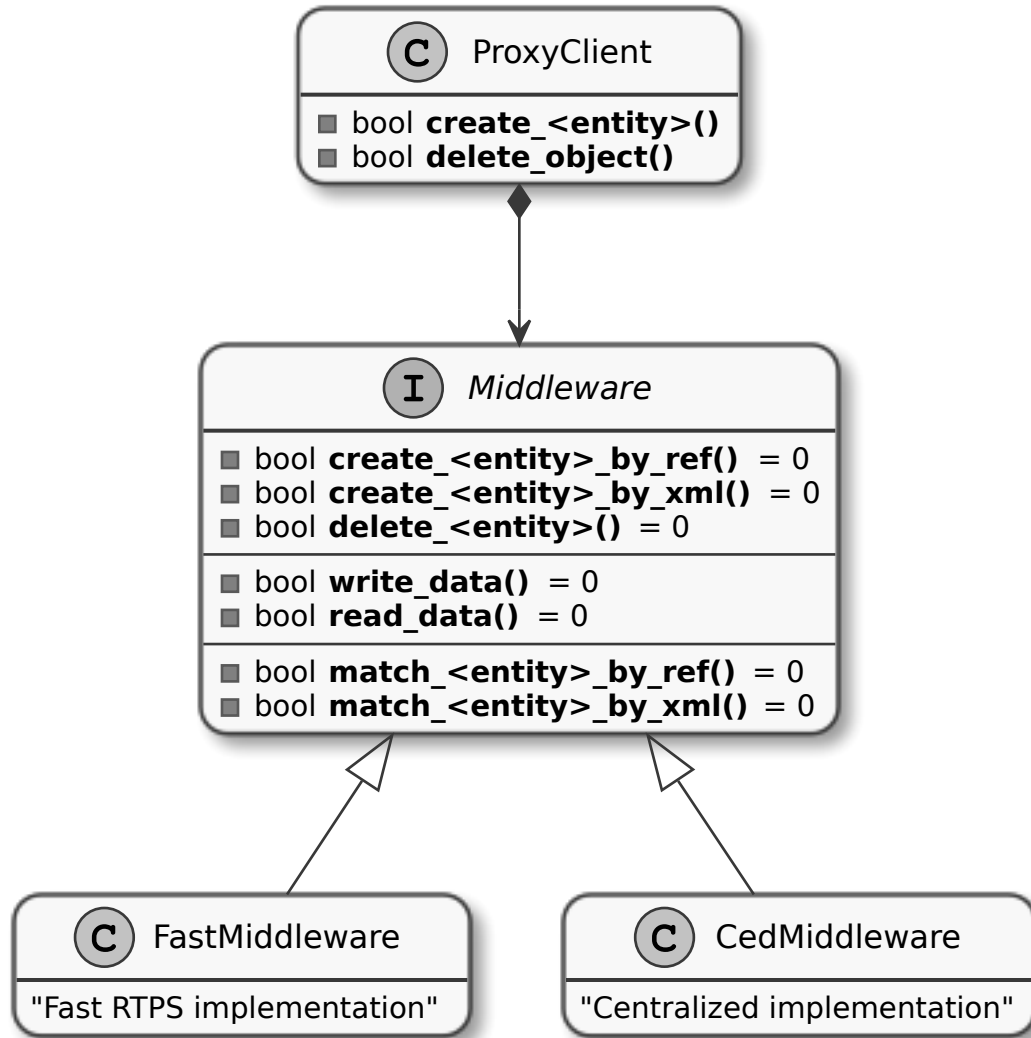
C ProxyClient

bool **create_<entity>()**
bool **delete_object()**

I Middleware

bool **create_<entity>_by_ref()** = 0
bool **create_<entity>_by_xml()** = 0
bool **delete_<entity>()** = 0

bool **write_data()** = 0
bool **read_data()** = 0

bool **match_<entity>_by_ref()** = 0
bool **match_<entity>_by_xml()** = 0

C FastMiddleware

"Fast RTPS implementation"

C CedMiddleware

"Centralized implementation"